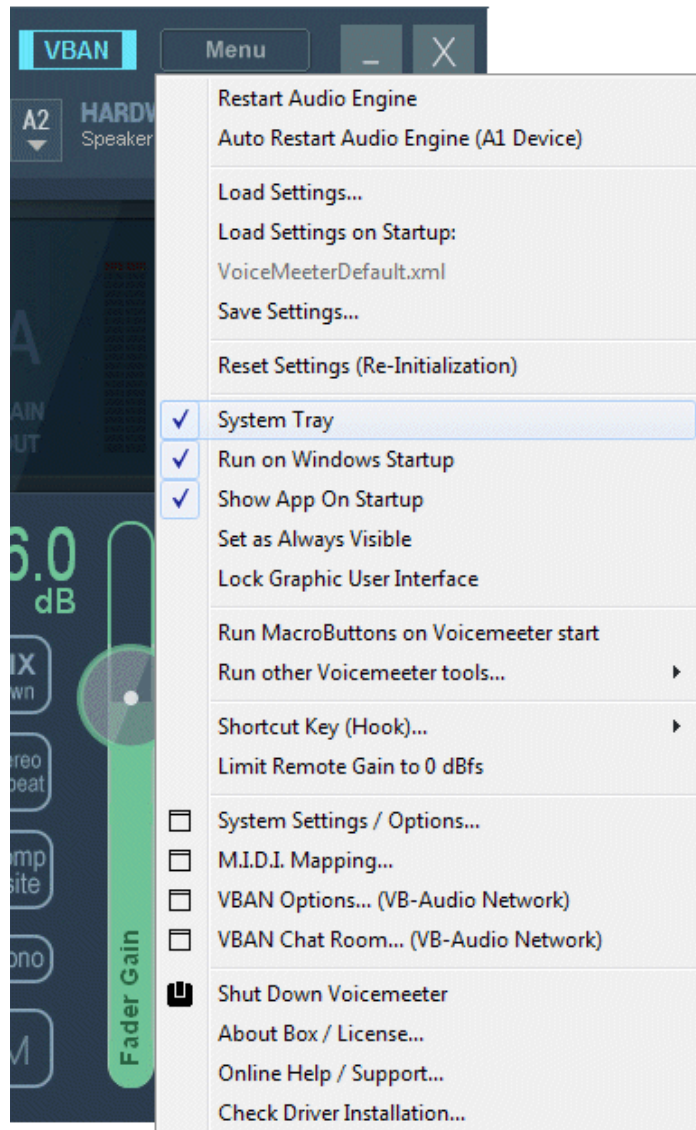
VBAN
Menu
_
X
A2
HARDW
Speaker
A
AIN
UT
6.0
dB
IX
wn
ereo
peat
mp
site
ono
M
Fader Gain

Restart Audio Engine
Auto Restart Audio Engine (A1 Device)

Load Settings...
Load Settings on Startup:
VoiceMeeterDefault.xml
Save Settings...

Reset Settings (Re-Initialization)

System Tray
Run on Windows Startup
Show App On Startup
Set as Always Visible
Lock Graphic User Interface

Run MacroButtons on Voicemeeter start
Run other Voicemeeter tools...

Shortcut Key (Hook)...
Limit Remote Gain to 0 dBfs

System Settings / Options...
M.I.D.I. Mapping...
VBAN Options... (VB-Audio Network)
VBAN Chat Room... (VB-Audio Network)

Shut Down Voicemeeter
About Box / License...
Online Help / Support...
Check Driver Installation...